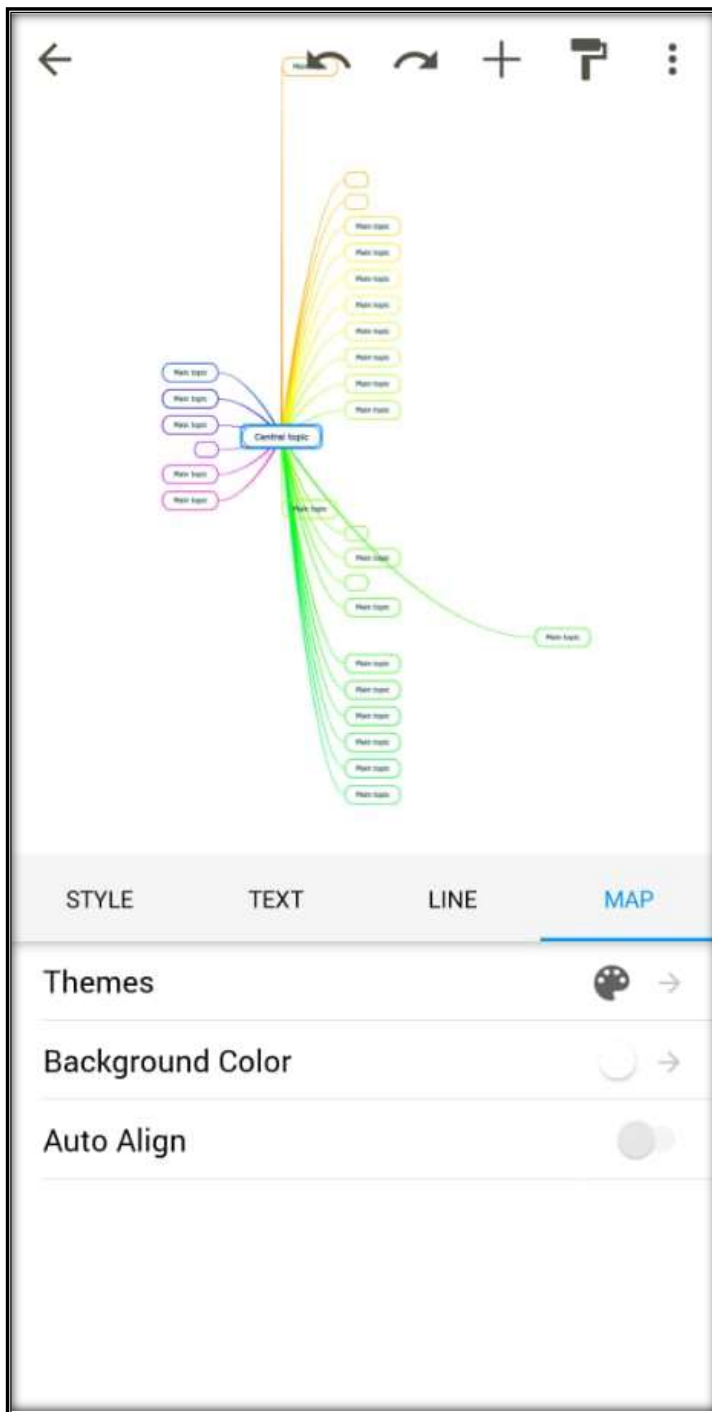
Main topic

Main topic

Main topic

Main topic

Main topic

Main topic

Main topic

Main topic

Main topic

Main topic

Main topic

Main topic

Main topic

Main topic

Central topic

Main topic

Main topic

Main topic

Main topic

Main topic

Main topic

Main topic

Main topic

Main topic

Main topic

STYLE TEXT LINE MAP

Themes

Background Color

Auto Align